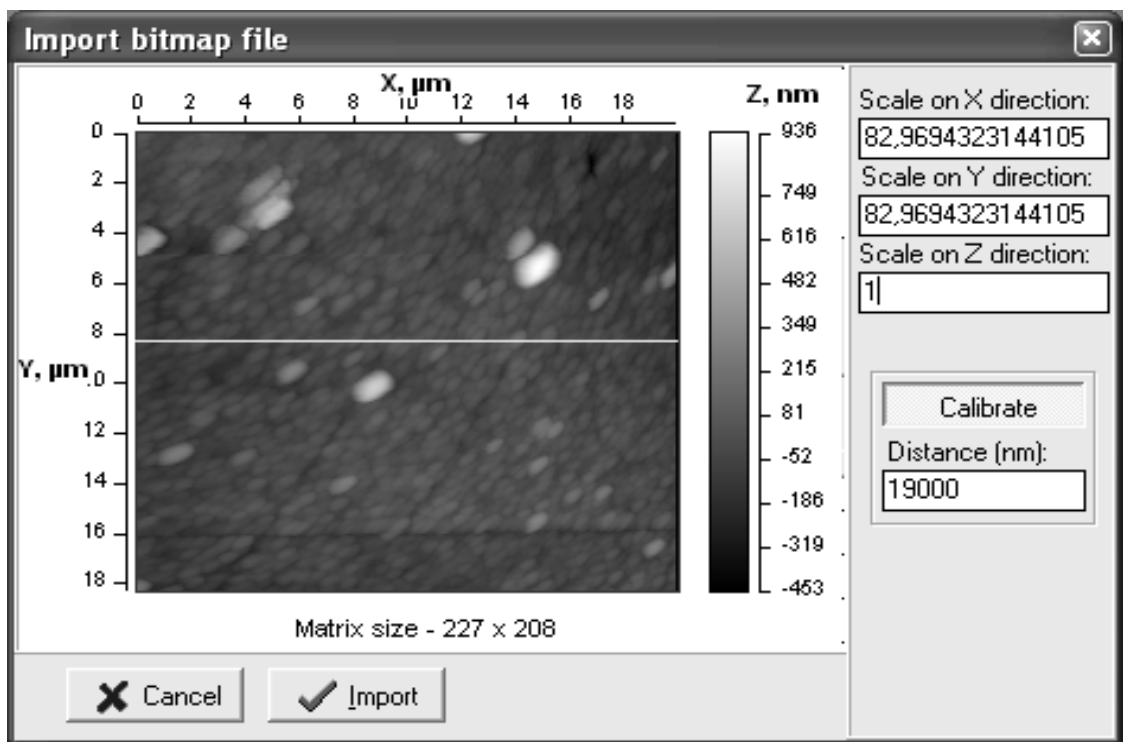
Import bitmap file

X, µm
0 2 4 6 8 10 12 14 16 18

Y, µm
0
2
4
6
8
10
12
14
16
18

Z, nm
936
749
616
482
349
215
81
-52
-186
-319
-453

Matrix size - 227 x 208

Scale on X direction:
82,9694323144105
Scale on Y direction:
82,9694323144105
Scale on Z direction:
1

Calibrate
Distance (nm):
19000

Cancel
Import